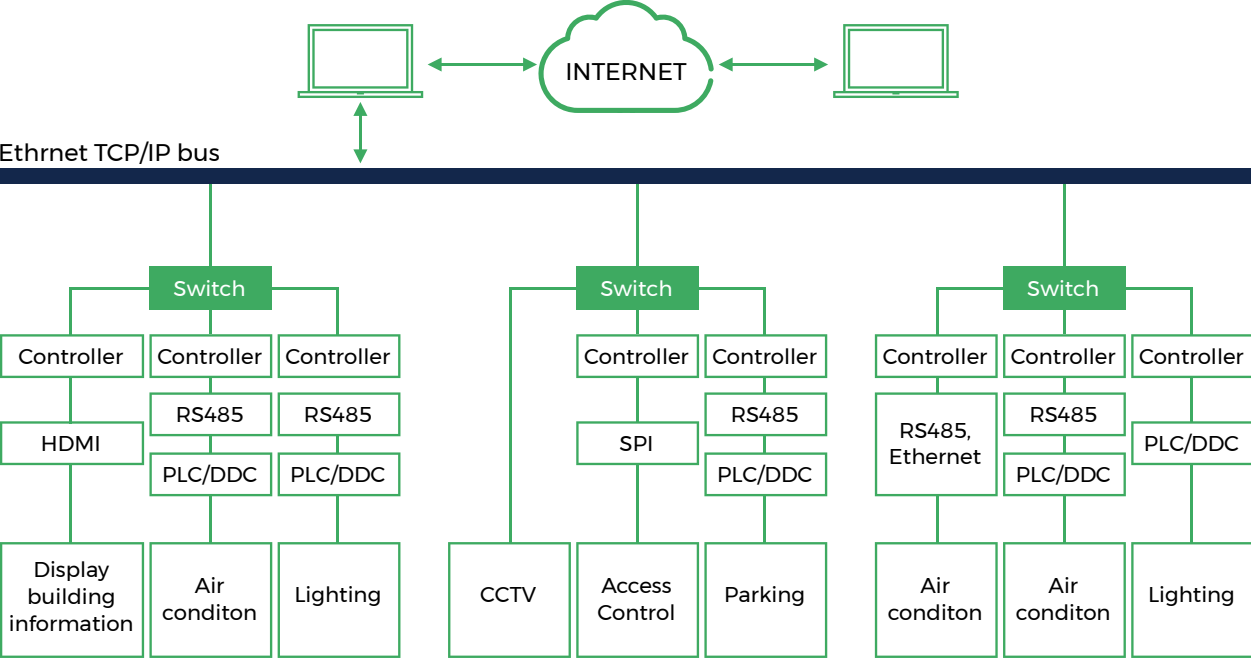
INTERNET

Ethrnet TCP/IP bus

Switch

Controller
HDMI
Display building information

Controller
RS485
PLC/DDC
Air conditon

Controller
RS485
PLC/DDC
Lighting

Switch

CCTV

Controller
SPI
Access Control

Controller
RS485
PLC/DDC
Parking

Switch

Controller
RS485, Ethernet
Air conditon

Controller
RS485
PLC/DDC
Air conditon

Controller
PLC/DDC
Lighting